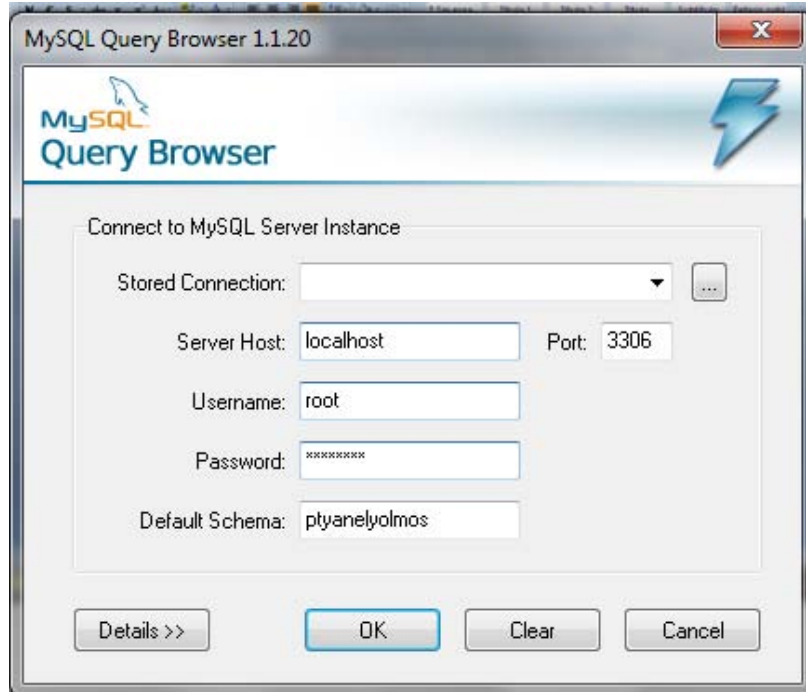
MySQL Query Browser 1.1.20

MySQL
Query Browser

Connect to MySQL Server Instance

Stored Connection:

...

Server Host: localhost

Port: 3306

Username: root

Password: ********

Default Schema: ptyanelyolmos

Details >>

OK

Clear

Cancel